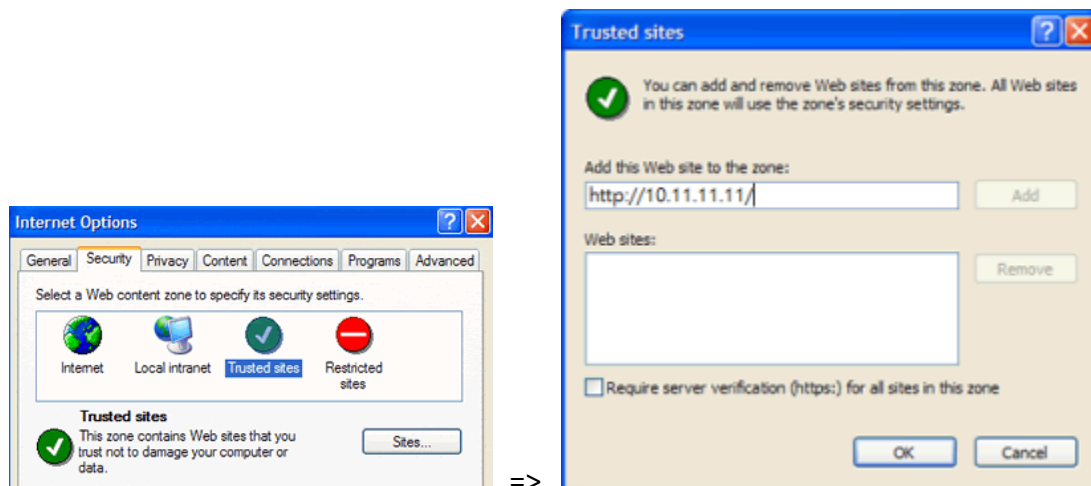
Internet Options

General | Security | Privacy | Content | Connections | Programs | Advanced

Select a Web content zone to specify its security settings.

Internet
Local intranet
Trusted sites
Restricted sites

Trusted sites
This zone contains Web sites that you trust not to damage your computer or data.

Sites...

=>

Trusted sites

You can add and remove Web sites from this zone. All Web sites in this zone will use the zone's security settings.

Add this Web site to the zone:
http://10.11.11.11/

Add

Web sites:

Remove

Require server verification (https:) for all sites in this zone

OK
Cancel